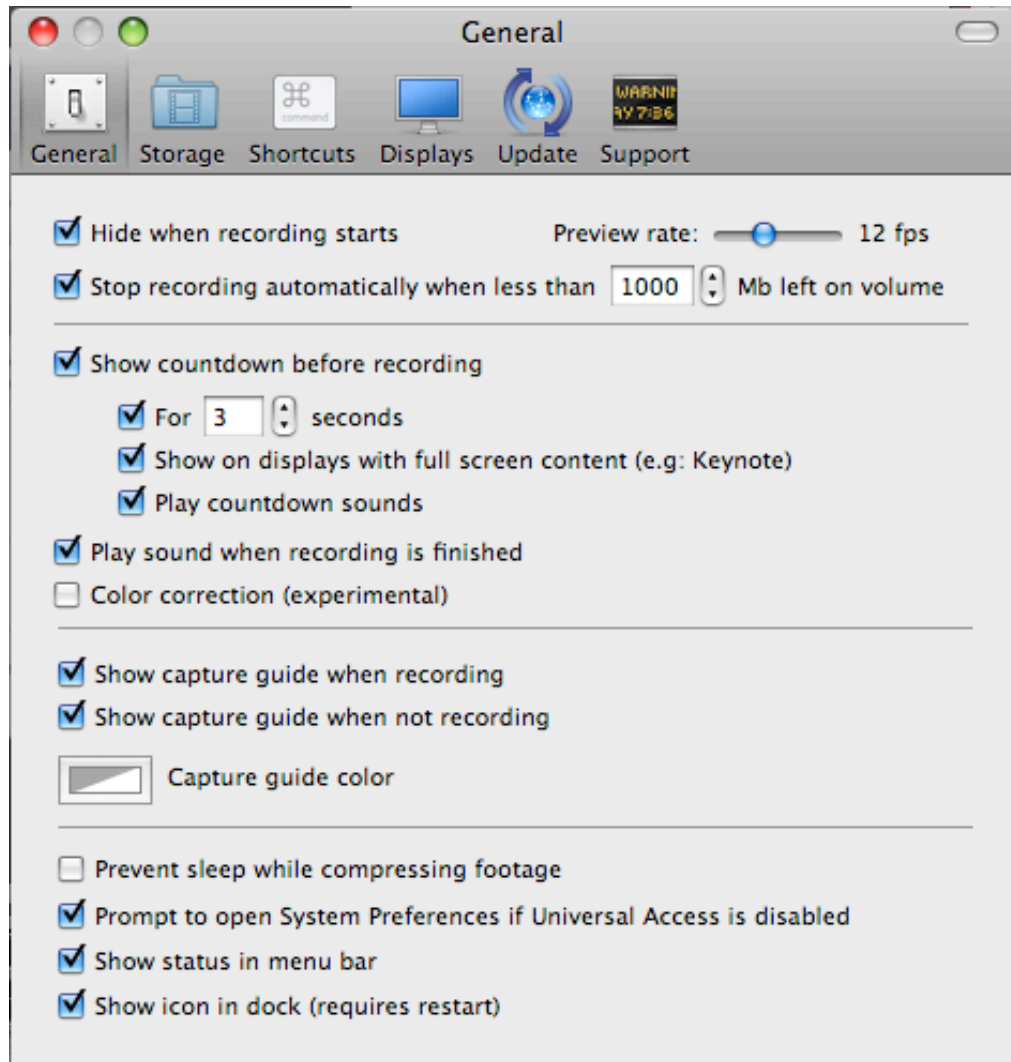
General

General Storage Shortcuts Displays Update Support

Hide when recording starts

Preview rate: 12 fps

Stop recording automatically when less than 1000 Mb left on volume

Show countdown before recording

For 3 seconds

Show on displays with full screen content (e.g: Keynote)

Play countdown sounds

Play sound when recording is finished

Color correction (experimental)

Show capture guide when recording

Show capture guide when not recording

Capture guide color

Prevent sleep while compressing footage

Prompt to open System Preferences if Universal Access is disabled

Show status in menu bar

Show icon in dock (requires restart)